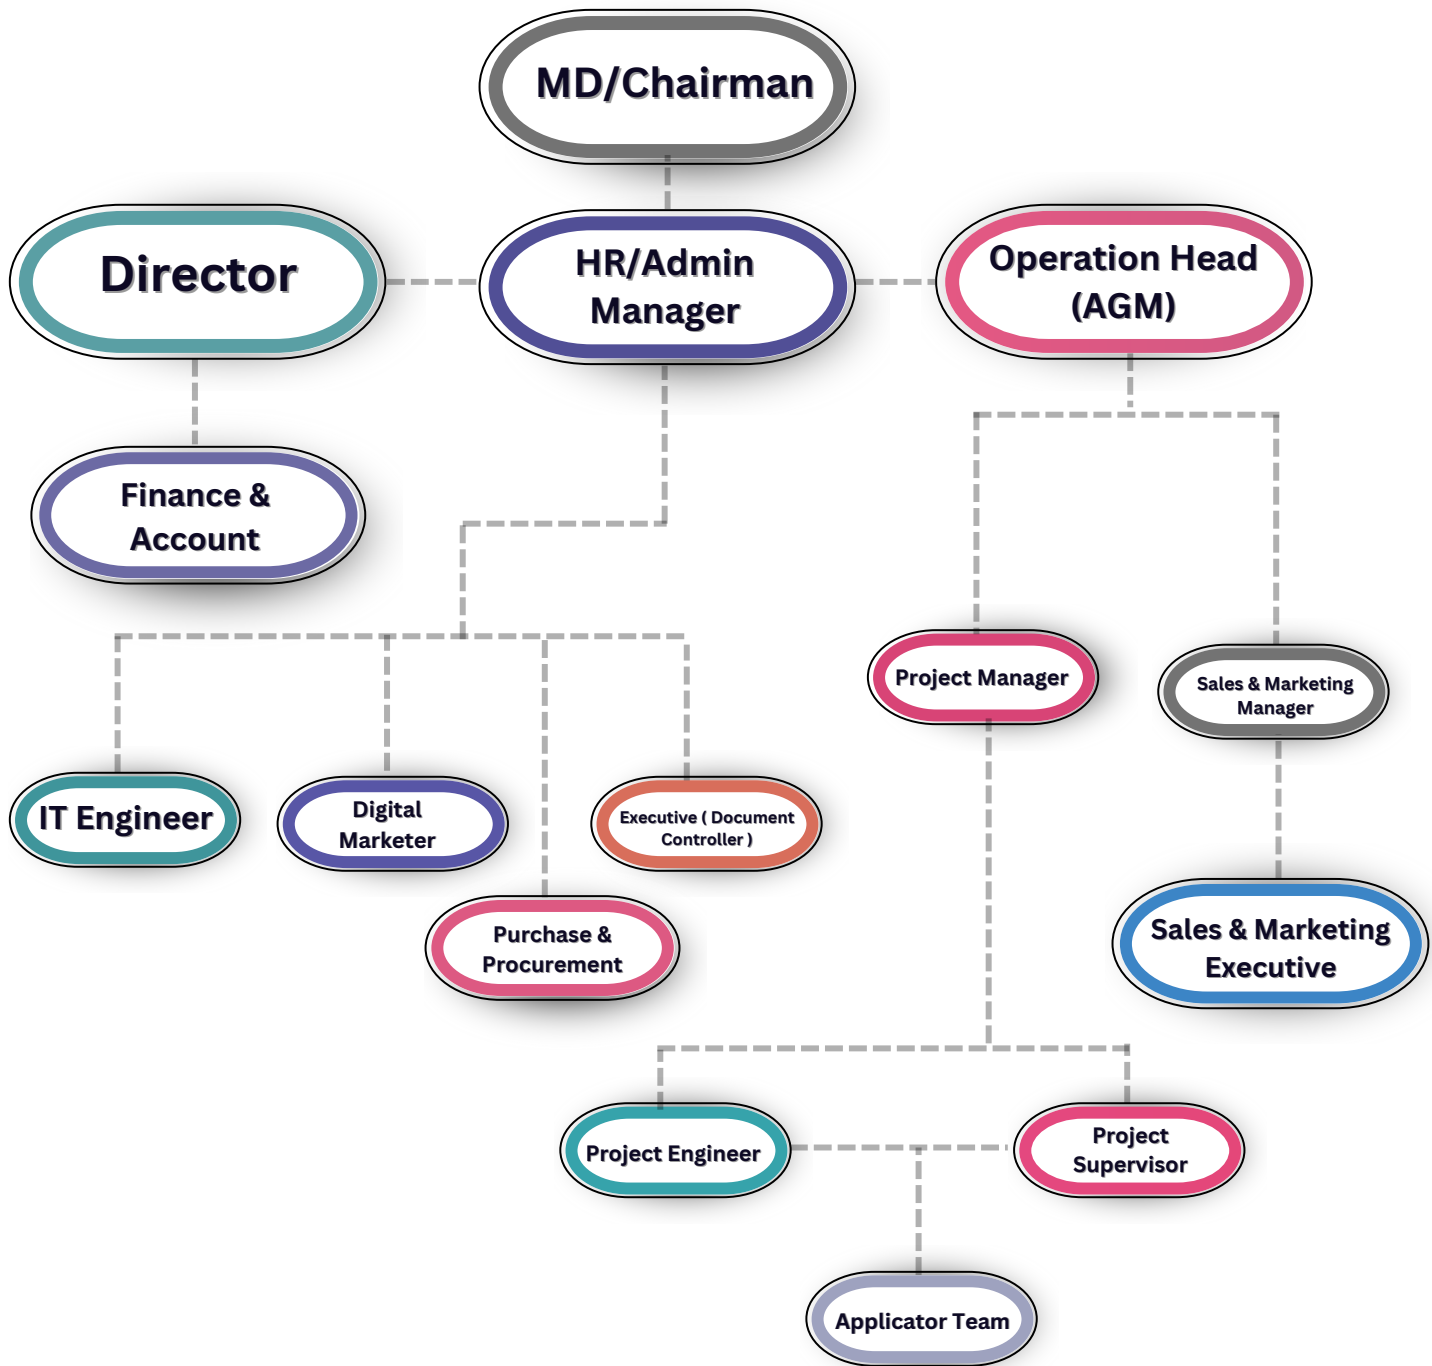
MD/Chairman

Director

HR/Admin Manager

Operation Head (AGM)

Finance & Account

Project Manager

Sales & Marketing Manager

IT Engineer

Digital Marketer

Executive ( Document Controller )

Purchase & Procurement

Sales & Marketing Executive

Project Engineer

Project Supervisor

Applicator Team